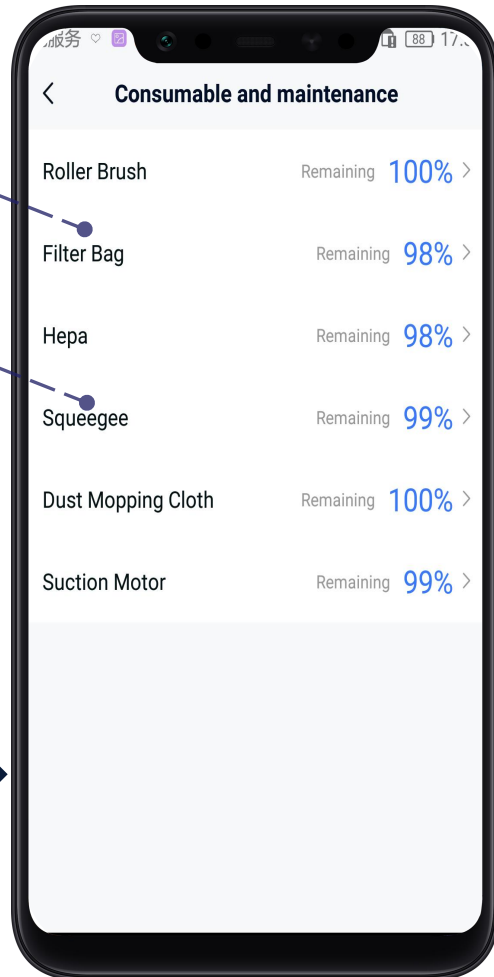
服务 88 17:

<
Consumable and maintenance

Roller Brush Remaining 100% >

Filter Bag Remaining 98% >

Hepa Remaining 98% >

Squeegee Remaining 99% >

Dust Mopping Cloth Remaining 100% >

Suction Motor Remaining 99% >